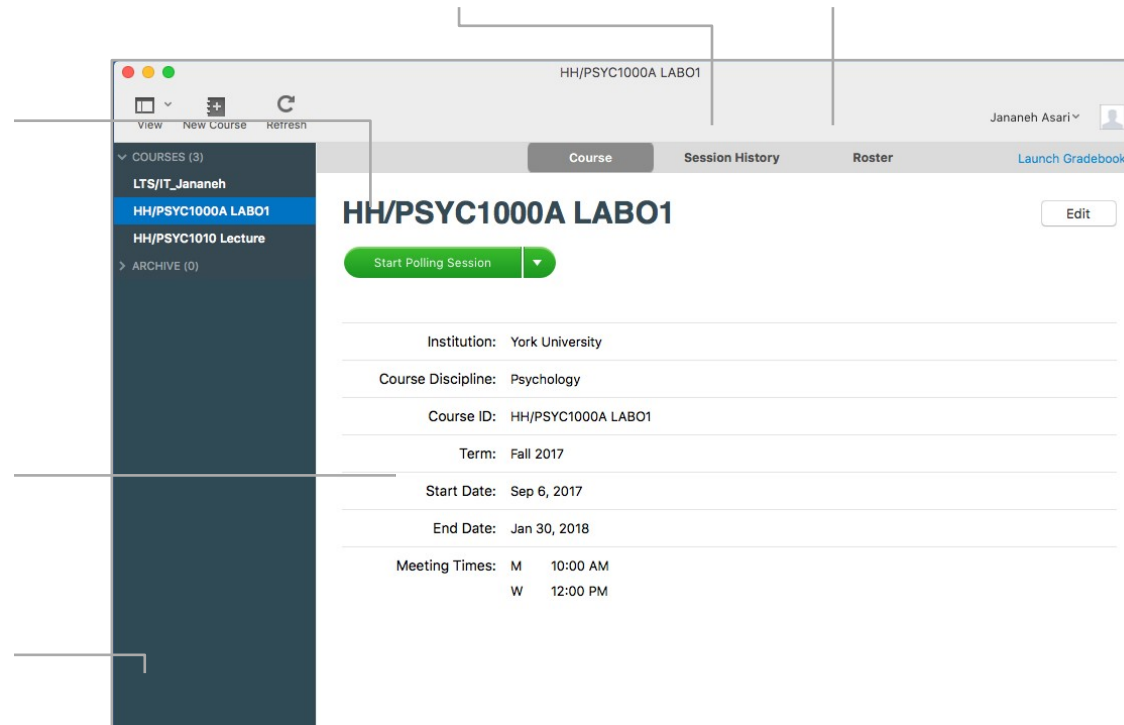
HH/PSYC1000A LABO1

View New Course Refresh

Jananeh Asari

COURSES (3)
LTS/IT_Jananeh
HH/PSYC1000A LABO1
HH/PSYC1010 Lecture
ARCHIVE (0)

Course Session History Roster Launch Gradebook

HH/PSYC1000A LABO1

Edit

Start Polling Session

Institution: York University
Course Discipline: Psychology
Course ID: HH/PSYC1000A LABO1
Term: Fall 2017
Start Date: Sep 6, 2017
End Date: Jan 30, 2018
Meeting Times: M 10:00 AM
W 12:00 PM